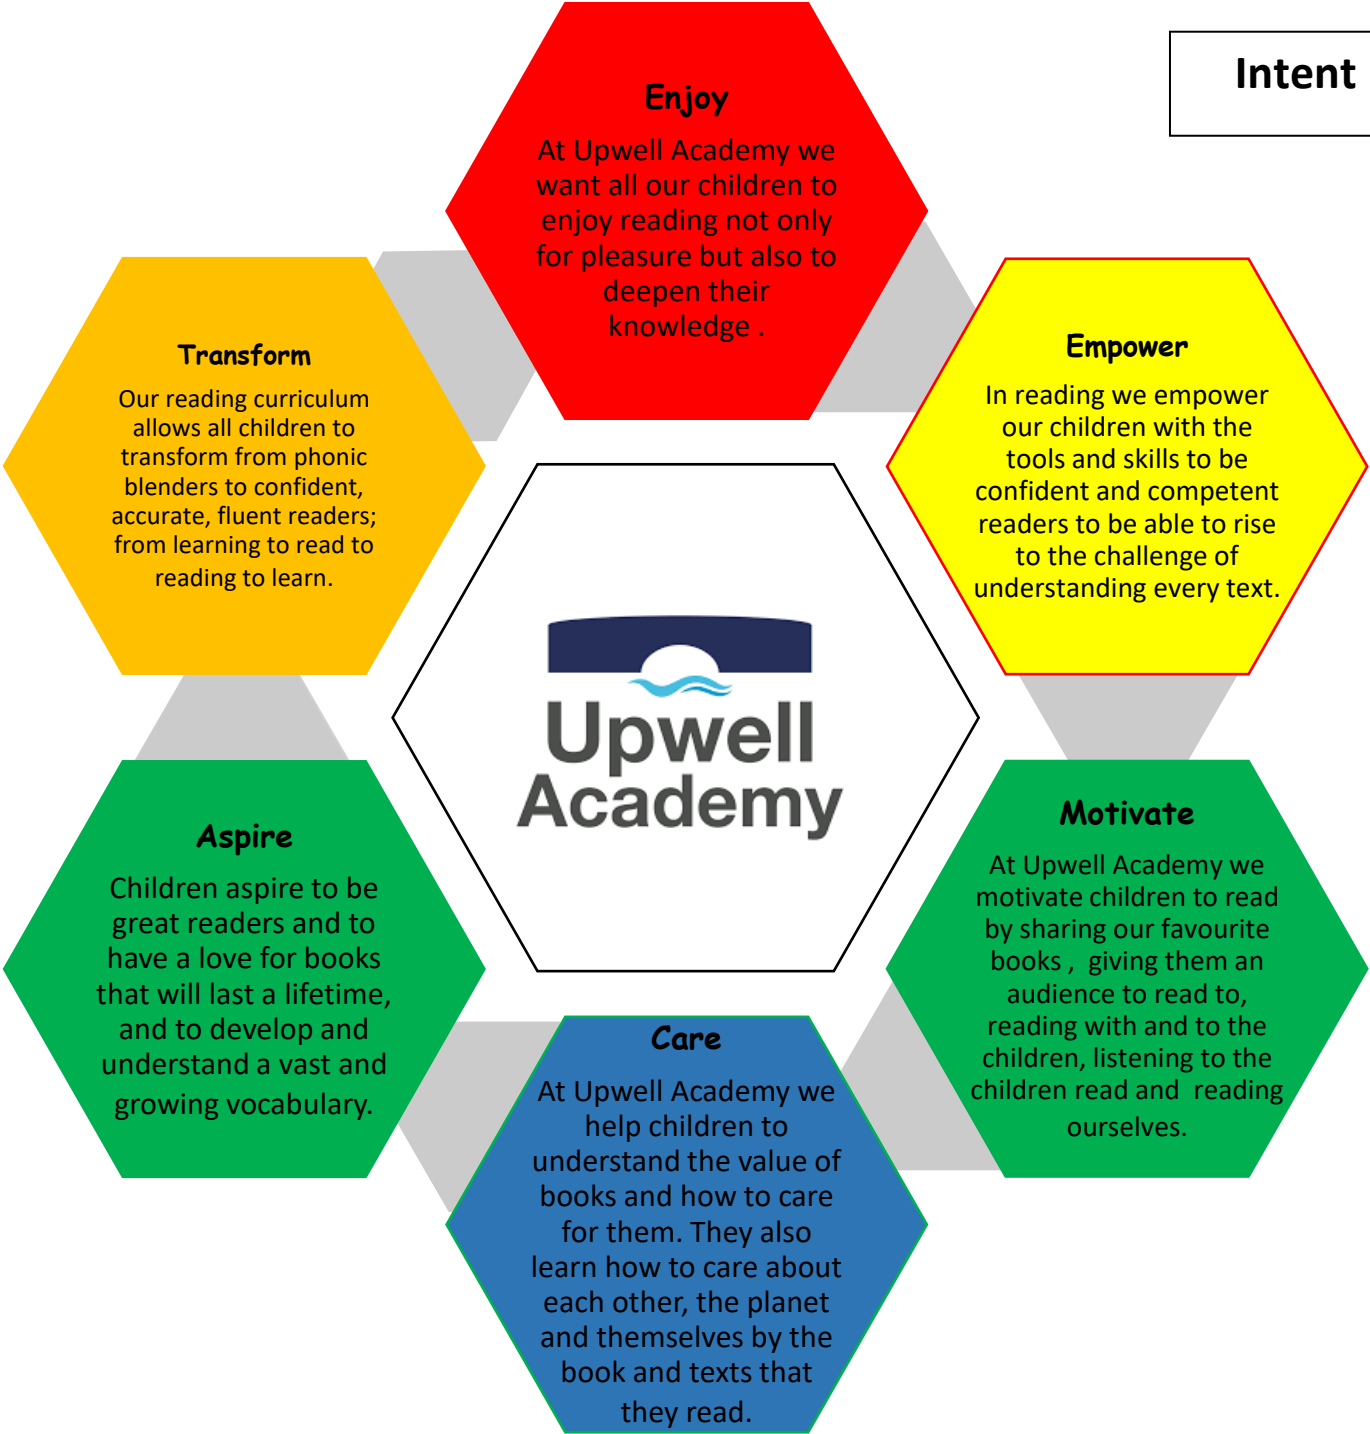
Intent

Enjoy

At Upwell Academy we want all our children to enjoy reading not only for pleasure but also to deepen their knowledge .

Transform

Our reading curriculum allows all children to transform from phonic blenders to confident, accurate, fluent readers; from learning to read to reading to learn.

Empower

In reading we empower our children with the tools and skills to be confident and competent readers to be able to rise to the challenge of understanding every text.

Upwell Academy

Aspire

Children aspire to be great readers and to have a love for books that will last a lifetime, and to develop and understand a vast and growing vocabulary.

Motivate

At Upwell Academy we motivate children to read by sharing our favourite books , giving them an audience to read to, reading with and to the children, listening to the children read and reading ourselves.

Care

At Upwell Academy we help children to understand the value of books and how to care for them. They also learn how to care about each other, the planet and themselves by the book and texts that they read.